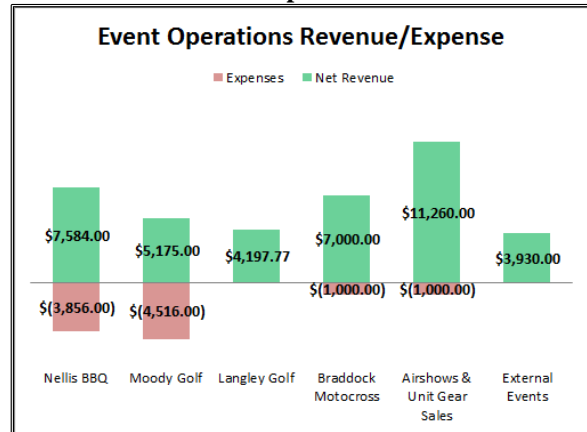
Event Operations Revenue/Expense

Expenses Net Revenue

$7,584.00
$(3,856.00)
$5,175.00
$(4,516.00)
$4,197.77
$7,000.00
$(1,000.00)
$11,260.00
$(1,000.00)
$3,930.00

Nellis BBQ
Moody Golf
Langley Golf
Braddock Motocross
Airshows & Unit Gear Sales
External Events